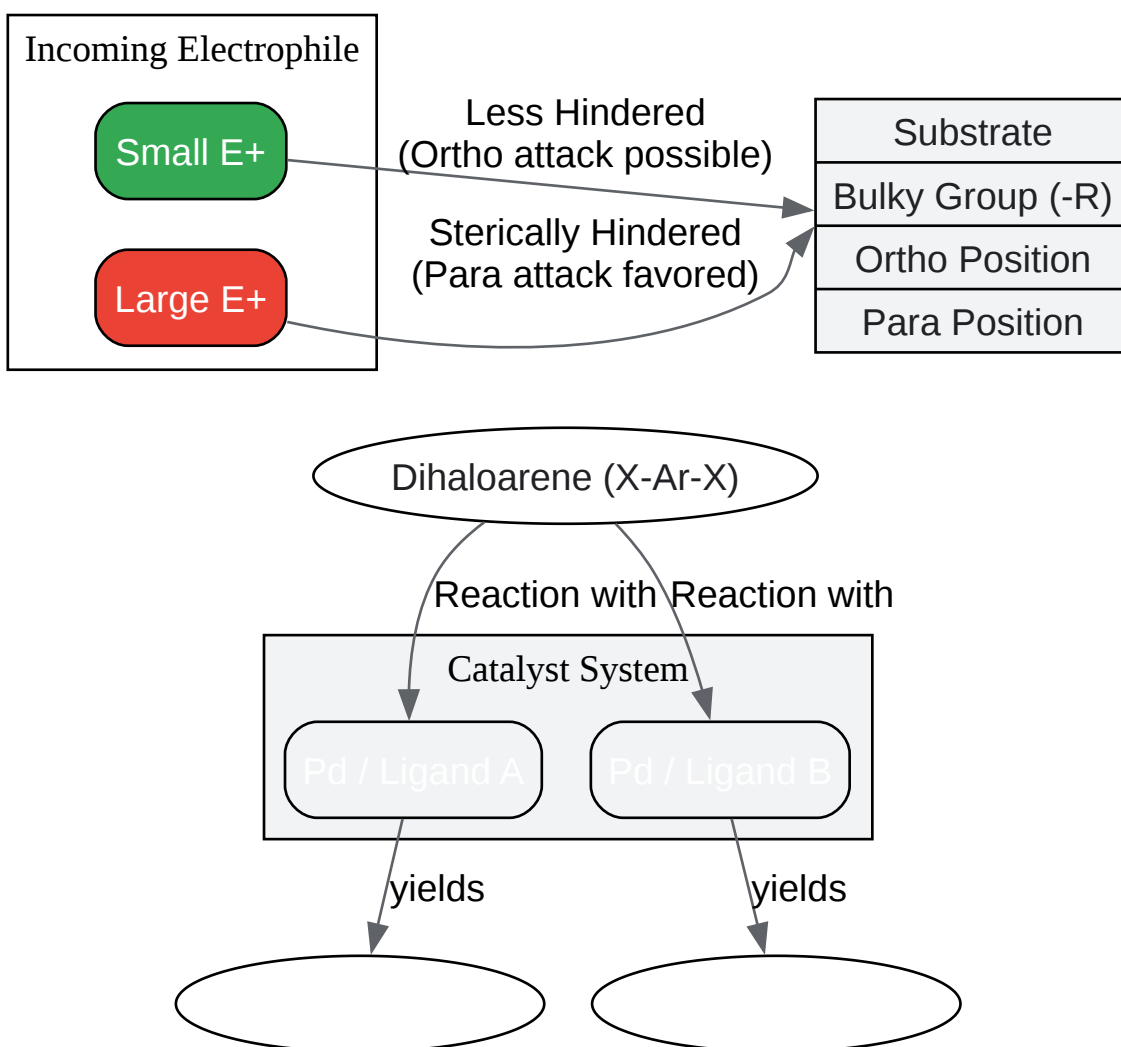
Incoming Electrophile

Small E+

Large E+

Less Hindered
(Ortho attack possible)

Sterically Hindered
(Para attack favored)

| Substrate |
|---|
| Bulky Group (-R) |
| Ortho Position |
| Para Position |

Dihaloarene (X-Ar-X)

Reaction with

Reaction with

Catalyst System

Pd / Ligand A

Pd / Ligand B

yields

yields